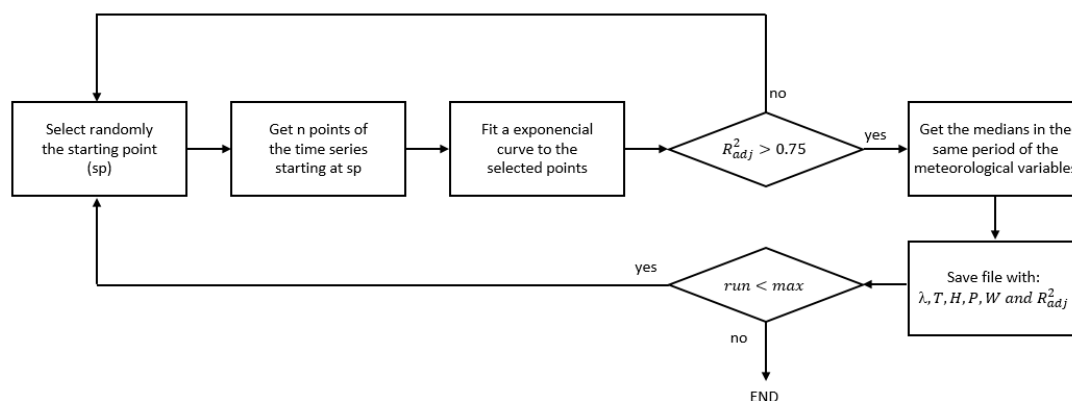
Select randomly the starting point (sp)

Get n points of the time series starting at sp

Fit a exponencial curve to the selected points

$R_{adj}^2 > 0.75$

no

yes

Get the medians in the same period of the meteorological variables

Save file with: $\lambda, T, H, P, W$ and $R_{adj}^2$

$run < max$

yes

no

END